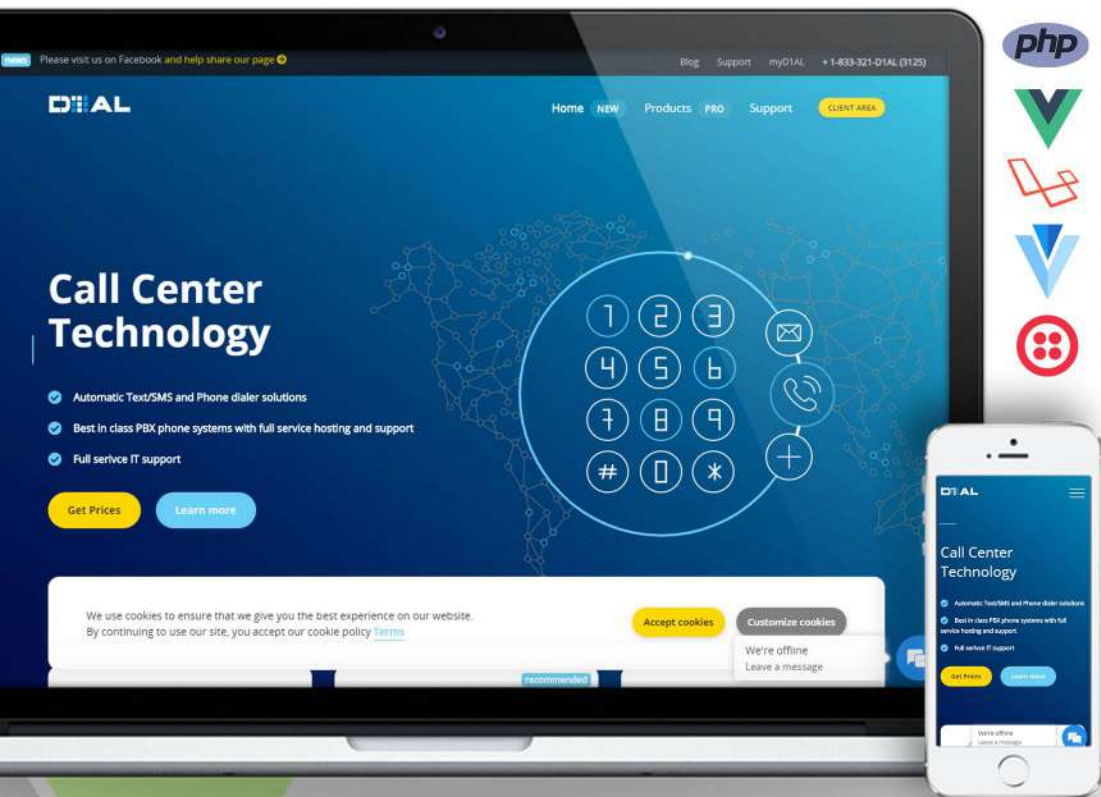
NEWS Please visit us on Facebook and help share our page

Blog Support myD1AL +1-833-321-D1AL (3125)

D1AL

Home NEW Products PRO Support CLIENT AREA

php

Call Center Technology

Automatic Text/SMS and Phone dialer solutions

Best in class PBX phone systems with full service hosting and support

Full serivce IT support

Get Prices Learn more

1 2 3
4 5 6
7 8 9
# 0 *

We use cookies to ensure that we give you the best experience on our website. By continuing to use our site, you accept our cookie policy Terms

Accept cookies Customize cookies

We're offline
Leave a message

recommended

D1AL

Call Center Technology

Automatic Text/SMS and Phone dialer solutions

Best in class PBX phone systems with full service hosting and support

Full serivce IT support

Get Prices Learn more

We're offline
Leave a message